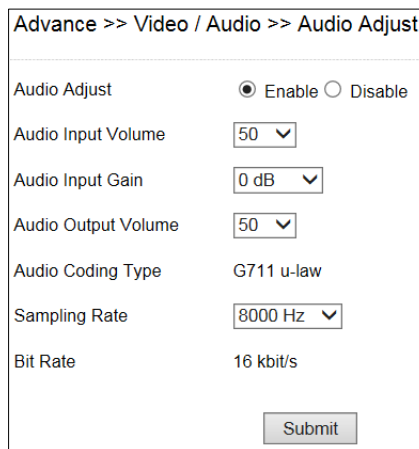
Advance >> Video / Audio >> Audio Adjust

| | |
|---|---|
| Audio Adjust | Enable Disable |
| Audio Input Volume | 50 |
| Audio Input Gain | 0 dB |
| Audio Output Volume | 50 |
| Audio Coding Type | G711 u-law |
| Sampling Rate | 8000 Hz |
| Bit Rate | 16 kbit/s |

Submit